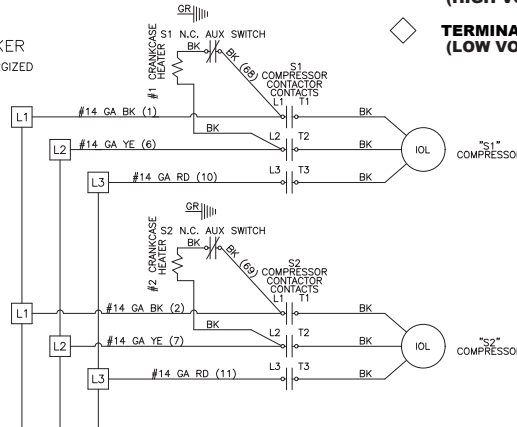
(HIGH V
KER
GIZED
GR
#1 CRANKCASE HEATER
S1 N.C. AUX SWITCH
BK
BK
(68)
S1
COMPRESSOR
CONTACTOR
CONTACTS
TERMINA
(LOW VO
L1
#14 GA BK (1)
L1
T1
BK
BK
L2
T2
BK
IOL
"S1"
COMPRESSO
L2
#14 GA YE (6)
L3
T3
BK
L3
#14 GA RD (10)
GR
#2 CRANKCASE HEATER
S2 N.C. AUX SWITCH
BK
BK
(69)
S2
COMPRESSOR
CONTACTOR
CONTACTS
L1
#14 GA BK (2)
L1
T1
BK
BK
L2
T2
BK
IOL
"S2"
COMPRESSO
L2
#14 GA YE (7)
L3
T3
BK
L3
#14 GA RD (11)